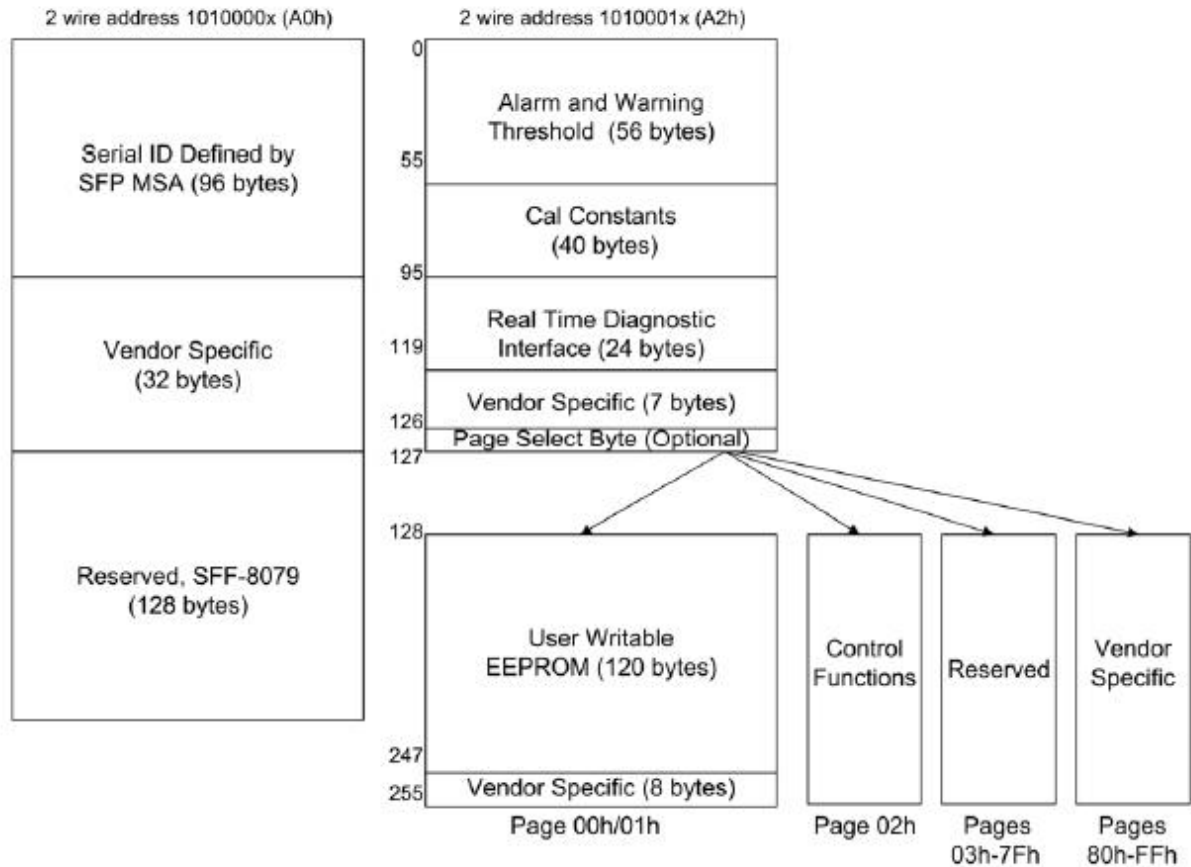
2 wire address 1010000x (A0h)

Serial ID Defined by SFP MSA (96 bytes)

Vendor Specific (32 bytes)

Reserved, SFF-8079 (128 bytes)

2 wire address 1010001x (A2h)

0

Alarm and Warning Threshold (56 bytes)

55

Cal Constants (40 bytes)

95

Real Time Diagnostic Interface (24 bytes)

119

Vendor Specific (7 bytes)

126

Page Select Byte (Optional)

127

128

User Writable EEPROM (120 bytes)

247

Vendor Specific (8 bytes)

255

Page 00h/01h

Control Functions

Page 02h

Reserved

Pages 03h-7Fh

Vendor Specific

Pages 80h-FFh